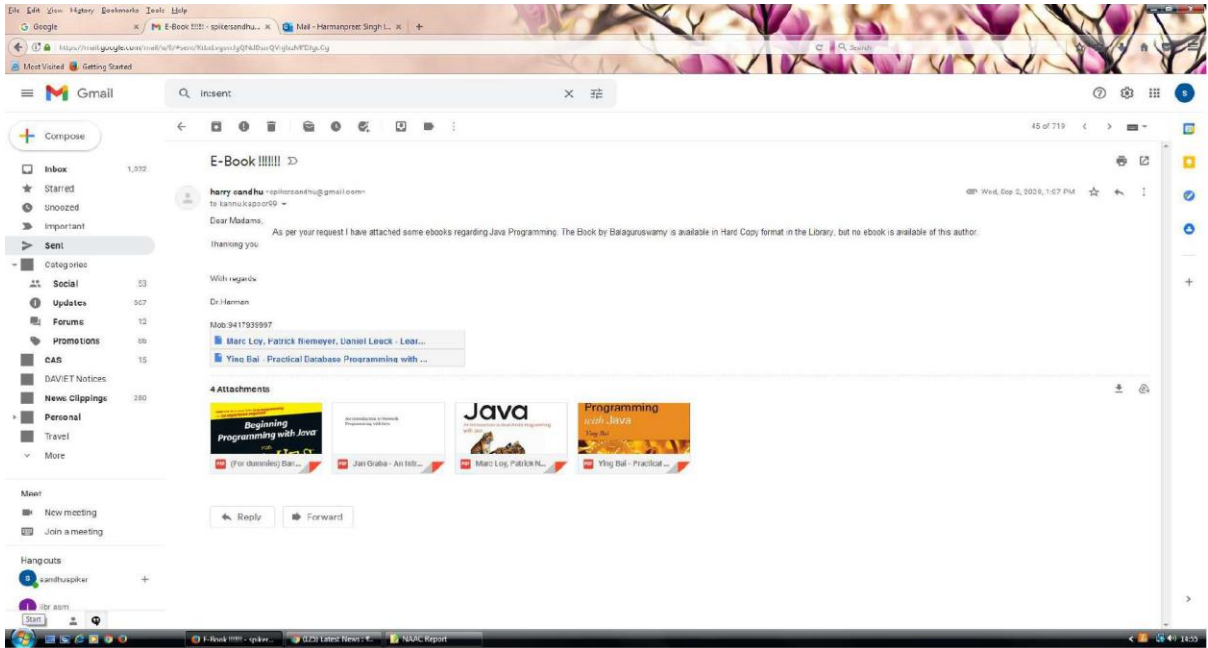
File Edit View History Bookmarks Tools Help

G Google
E-Book !!!!!! - spikersandhu...
Mail - Harmanpreet Singh I...

https://mail.google.com/mail/u/0/#sent/KtbxLrgvcvlgQNdDsrQVrjbuMPDgsCg

Most Visited Getting Started

Gmail

in:sent

45 of 719

Compose

Inbox 1,532
Starred
Snoozed
Important
Sent
Categories
Social 53
Updates 567
Forums 13
Promotions 66
CAS 15
DAVIET Notices
News Clippings 280
Personal
Travel
More

Meet
New meeting
Join a meeting

Hangouts
sandhuspiker
lbr asm

E-Book !!!!!!

harry sandhu <spikersandhu@gmail.com>
to kannukapoor99

Wed, Sep 2, 2020, 1:07 PM

Dear Madams,
As per your request I have attached some ebooks regarding Java Programming. The Book by Balaguruswamy is available in Hard Copy format in the Library, but no ebook is available of this author.

Thanking you

With regards

Dr.Harman

Mob:9417939997

Marc Loy, Patrick Niemeyer, Daniel Leuck - Lear...
Ying Bai - Practical Database Programming with ...

4 Attachments

Beginning Programming with Java
(For dummies) Bar...
An Introduction to Network Programming with Java
Jan Graba - An Intr...
Java
Marc Loy, Patrick N...
Programming with Java
Ying Bai
Ying Bai - Practical ...

Reply
Forward

Start
E-Book !!!!!! - spiker...
(123) Latest News: f...
NAAC Report
14:55